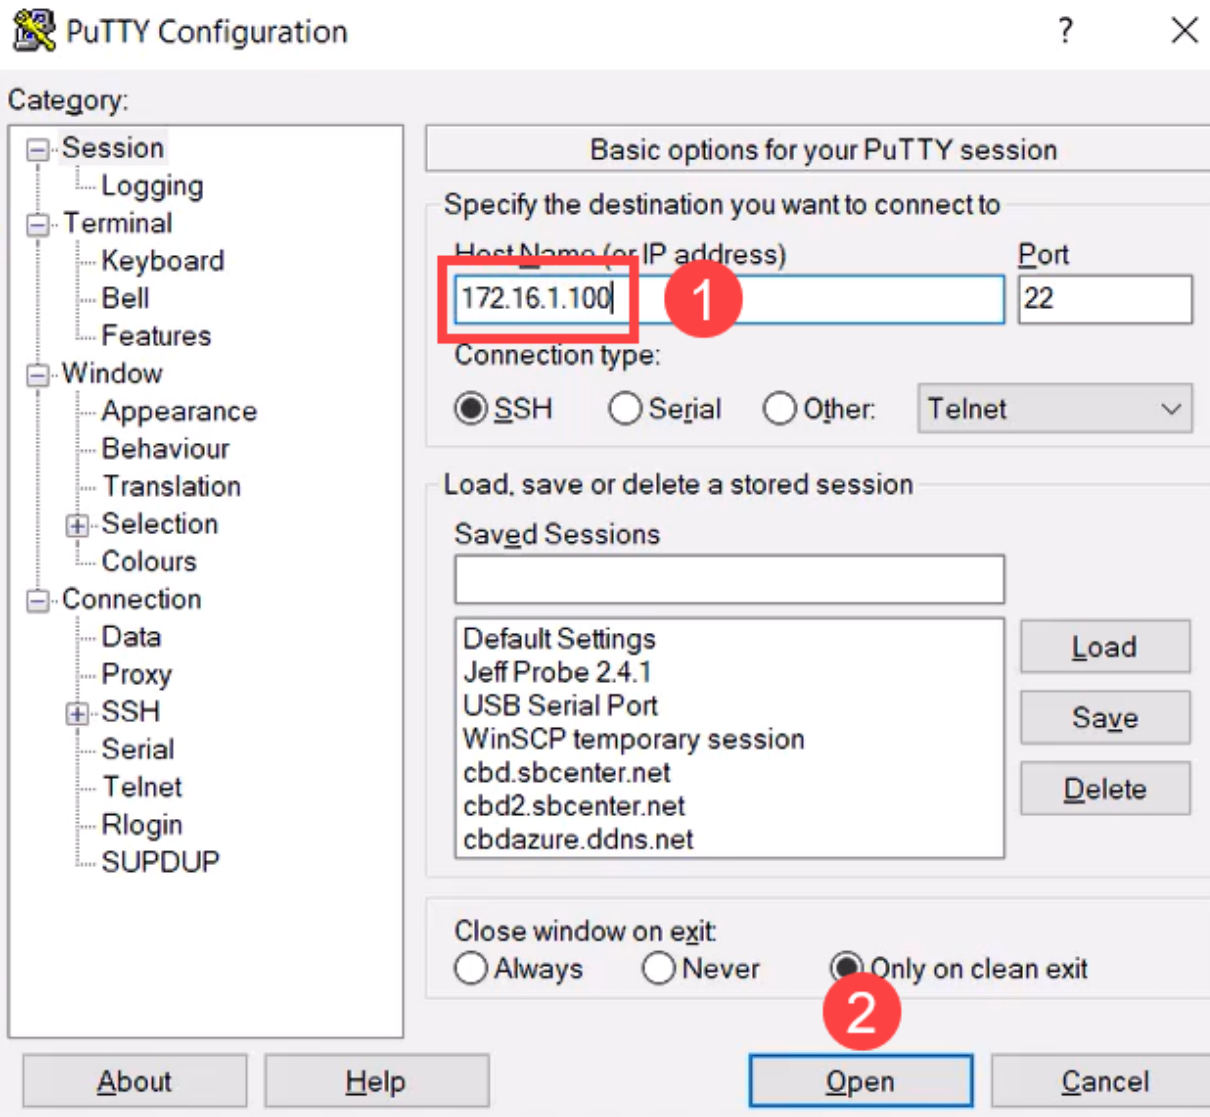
PuTTY Configuration

?

Category:

Session
Logging
Terminal
Keyboard
Bell
Features
Window
Appearance
Behaviour
Translation
Selection
Colours
Connection
Data
Proxy
SSH
Serial
Telnet
Rlogin
SUPDUP

Basic options for your PuTTY session

Specify the destination you want to connect to

Host Name (or IP address)

Port

172.16.1.100

1

22

Connection type:

SSH Serial Other: Telnet

Load, save or delete a stored session

Saved Sessions

Default Settings
Jeff Probe 2.4.1
USB Serial Port
WinSCP temporary session
cbd.sbcenter.net
cbd2.sbcenter.net
cbdazure.ddns.net

Load

Save

Delete

Close window on exit:

Always Never Only on clean exit

2

About

Help

Open

Cancel